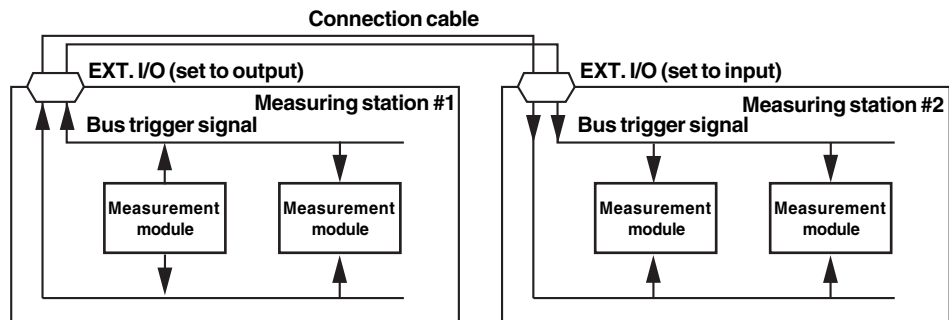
Connection cable

EXT. I/O (set to output)

Measuring station #1

Bus trigger signal

Measurement module

Measurement module

EXT. I/O (set to input)

Measuring station #2

Bus trigger signal

Measurement module

Measurement module